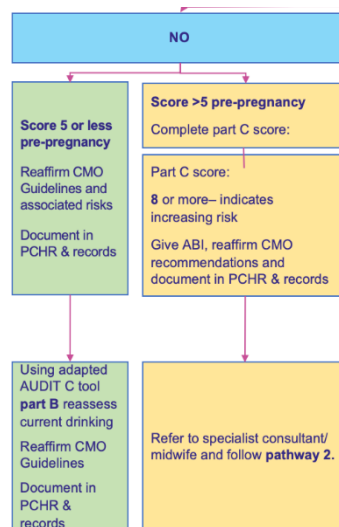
NO

Score 5 or less pre-pregnancy

Reaffirm CMO Guidelines and associated risks

Document in PCHR & records

Score >5 pre-pregnancy

Complete part C score:

Part C score:

8 or more– indicates increasing risk

Give ABI, reaffirm CMO recommendations and document in PCHR & records

Using adapted AUDIT C tool part B reassess current drinking

Reaffirm CMO Guidelines

Document in PCHR & records

Refer to specialist consultant/ midwife and follow pathway 2.